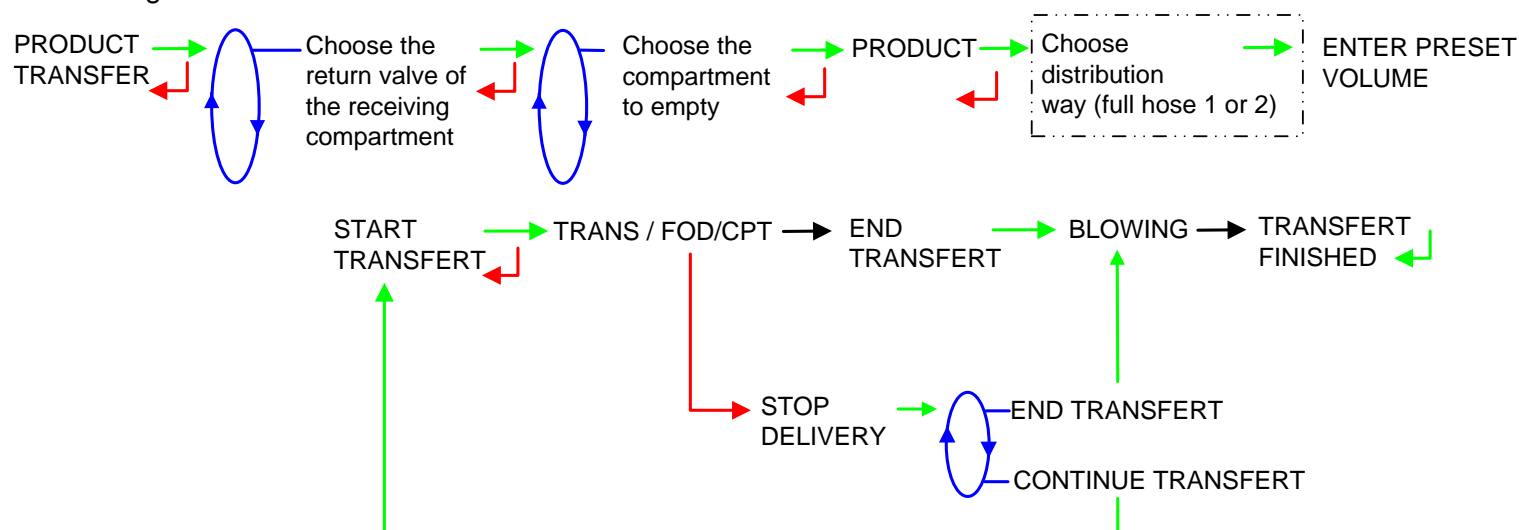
PRODUCT TRANSFER

Choose the return valve of the receiving compartment

Choose the compartment to empty

PRODUCT

Choose distribution way (full hose 1 or 2)

ENTER PRESET VOLUME

START TRANSFERT

TRANS / FOD/CPT

END TRANSFERT

BLOWING

TRANSFERT FINISHED

STOP DELIVERY

END TRANSFERT

CONTINUE TRANSFERT